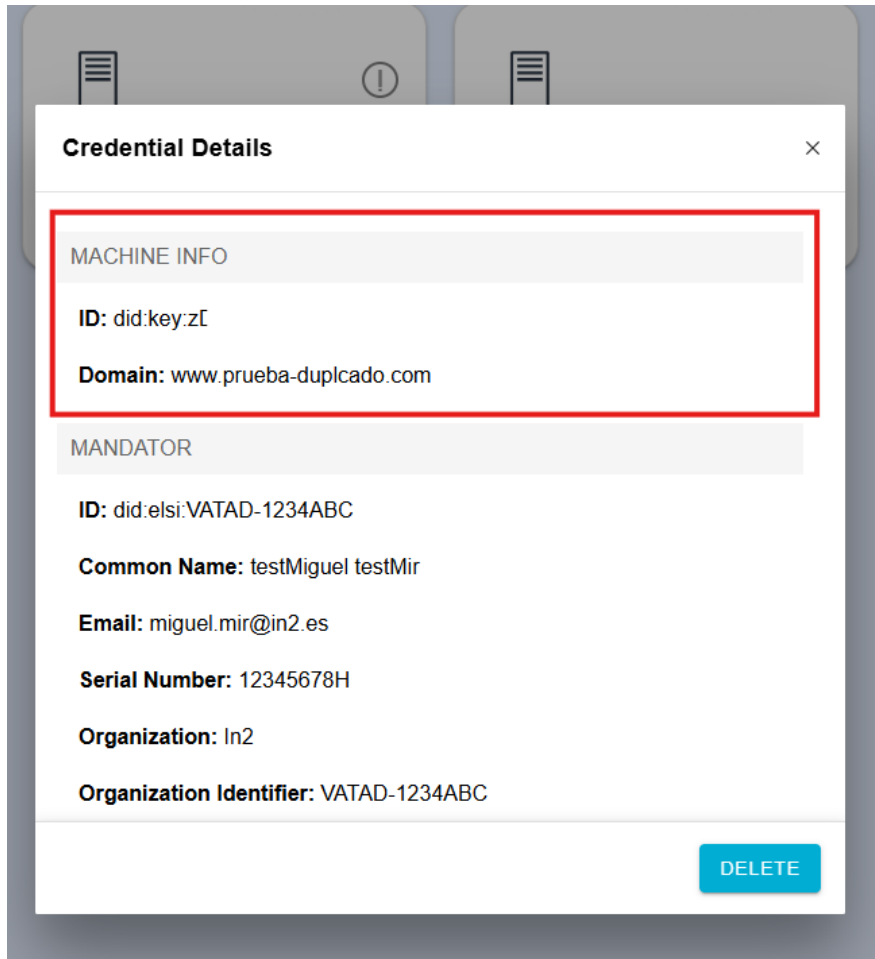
Credential Details

×

MACHINE INFO

ID: did:key:z[

Domain: www.prueba-duplcado.com

MANDATOR

ID: did:elsi:VATAD-1234ABC

Common Name: testMiguel testMir

Email: miguel.mir@in2.es

Serial Number: 12345678H

Organization: In2

Organization Identifier: VATAD-1234ABC

DELETE